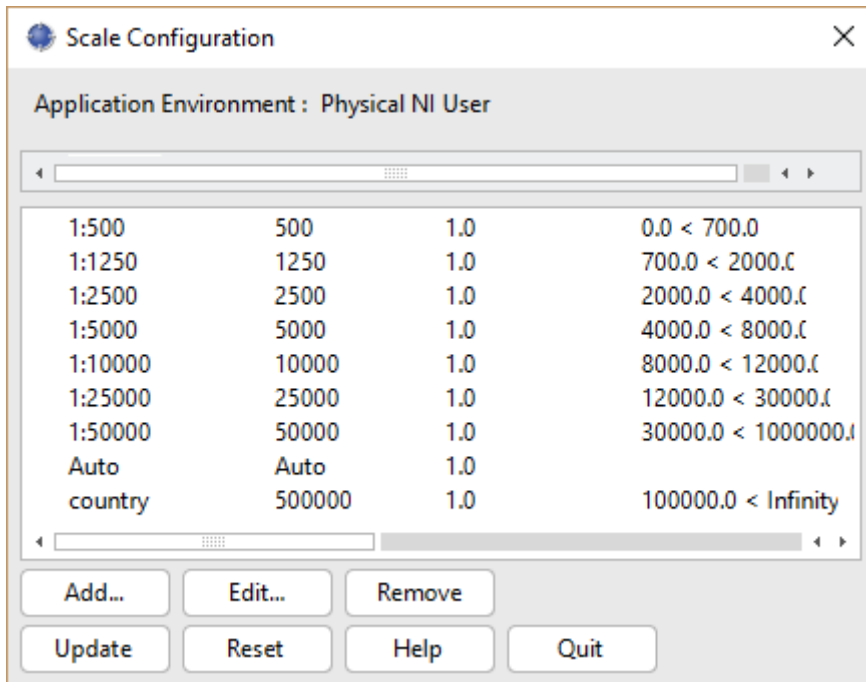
Scale Configuration

Application Environment : Physical NI User

| | | | |
|---|---|---|---|
| 1:500 | 500 | 1.0 | 0.0 < 700.0 |
| 1:1250 | 1250 | 1.0 | 700.0 < 2000.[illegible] |
| 1:2500 | 2500 | 1.0 | 2000.0 < 4000.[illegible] |
| 1:5000 | 5000 | 1.0 | 4000.0 < 8000.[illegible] |
| 1:10000 | 10000 | 1.0 | 8000.0 < 12000.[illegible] |
| 1:25000 | 25000 | 1.0 | 12000.0 < 30000.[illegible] |
| 1:50000 | 50000 | 1.0 | 30000.0 < 1000000.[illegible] |
| Auto | Auto | 1.0 | |
| country | 500000 | 1.0 | 100000.0 < Infinity |

Add... Edit... Remove

Update Reset Help Quit